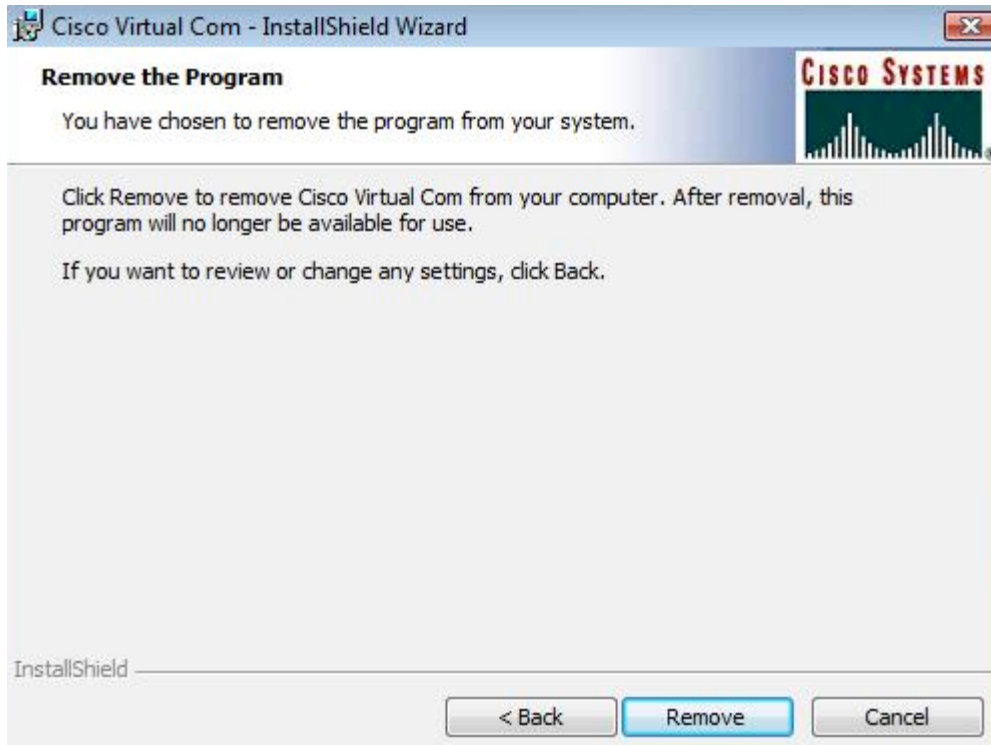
Cisco Virtual Com - InstallShield Wizard

Remove the Program

You have chosen to remove the program from your system.

CISCO SYSTEMS

Click Remove to remove Cisco Virtual Com from your computer. After removal, this program will no longer be available for use.

If you want to review or change any settings, click Back.

InstallShield

< Back

Remove

Cancel